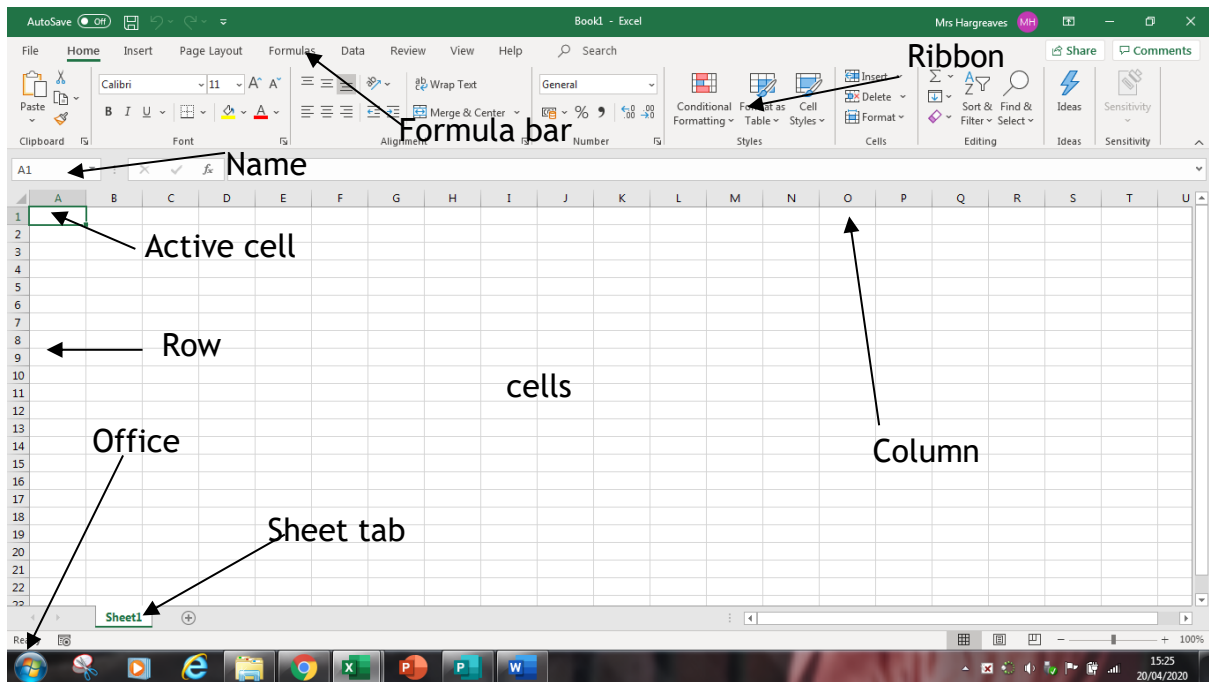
AutoSave Off Book1 - Excel Mrs Hargreaves MH

File Home Insert Page Layout Formulas Data Review View Help Search Share Comments

Ribbon

Paste Calibri 11 Wrap Text General Conditional Formatting Format as Table Cell Styles Insert Delete Format Sort & Filter Find & Select Ideas Sensitivity

Clipboard Font Alignment Number Styles Cells Editing Ideas Sensitivity

Formula bar

A1 Name

| | A | B | C | D | E | F | G | H | I | J | K | L | M | N | O | P | Q | R | S | T | U |
|---|---|---|---|---|---|---|---|---|---|---|---|---|---|---|---|---|---|---|---|---|---|
| 1 | | | | | | | | | | | | | | | | | | | | | |

Active cell

Row

cells

Office

Column

Sheet tab

1 2 3 4 5 6 7 8 9 10 11 12 13 14 15 16 17 18 19 20 21 22

Sheet1

Rea

100%

15:25 20/04/2020